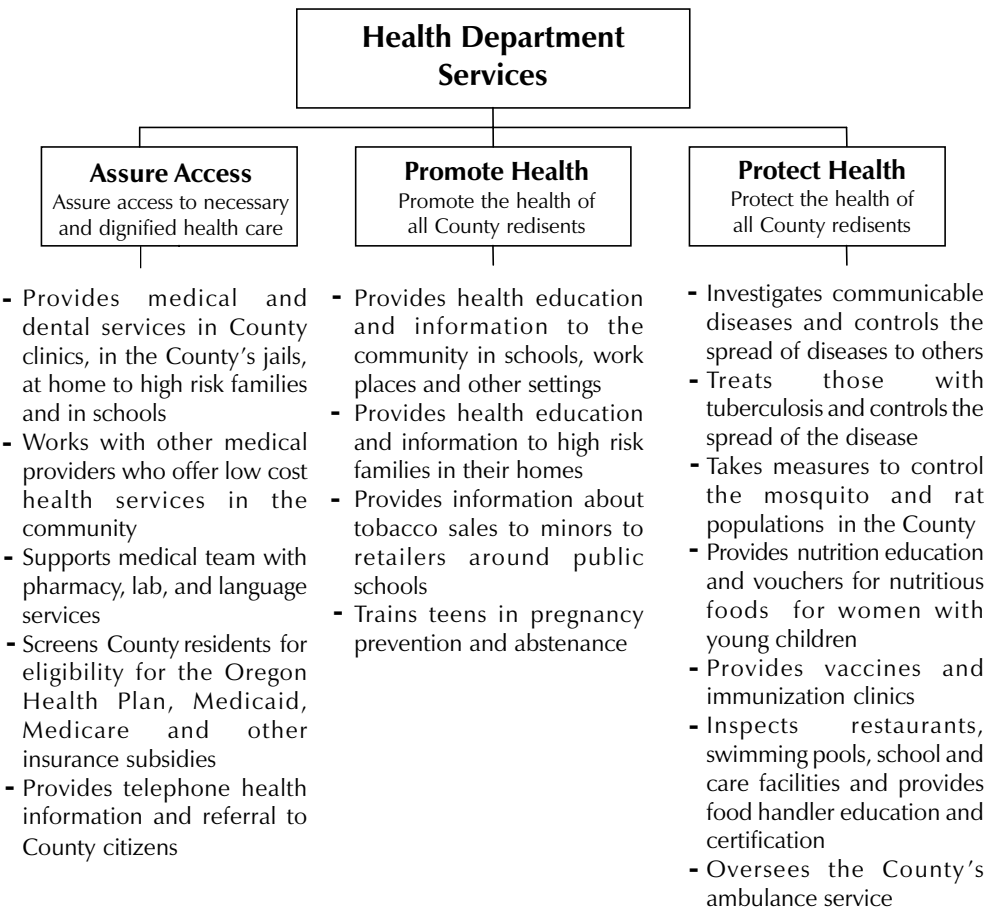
Health Department Services

Assure Access
Assure access to necessary and dignified health care

- Provides medical and dental services in County clinics, in the County's jails, at home to high risk families and in schools
- Works with other medical providers who offer low cost health services in the community
- Supports medical team with pharmacy, lab, and language services
- Screens County residents for eligibility for the Oregon Health Plan, Medicaid, Medicare and other insurance subsidies
- Provides telephone health information and referral to County citizens

Promote Health
Promote the health of all County redisents

- Provides health education and information to the community in schools, work places and other settings
- Provides health education and information to high risk families in their homes
- Provides information about tobacco sales to minors to retailers around public schools
- Trains teens in pregnancy prevention and abstenance

Protect Health
Protect the health of all County redisents

- Investigates communicable diseases and controls the spread of diseases to others
- Treats those with tuberculosis and controls the spread of the disease
- Takes measures to control the mosquito and rat populations in the County
- Provides nutrition education and vouchers for nutritious foods for women with young children
- Provides vaccines and immunization clinics
- Inspects restaurants, swimming pools, school and care facilities and provides food handler education and certification
- Oversees the County's ambulance service